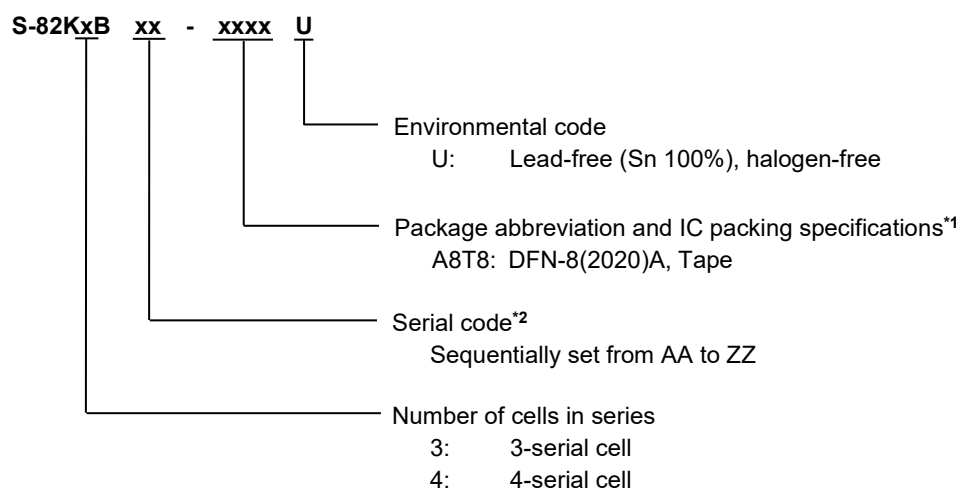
S-82KxB xx - xxxx U

Environmental code
U: Lead-free (Sn 100%), halogen-free

Package abbreviation and IC packing specifications$^{*1}$
A8T8: DFN-8(2020)A, Tape

Serial code$^{*2}$
Sequentially set from AA to ZZ

Number of cells in series
3: 3-serial cell
4: 4-serial cell